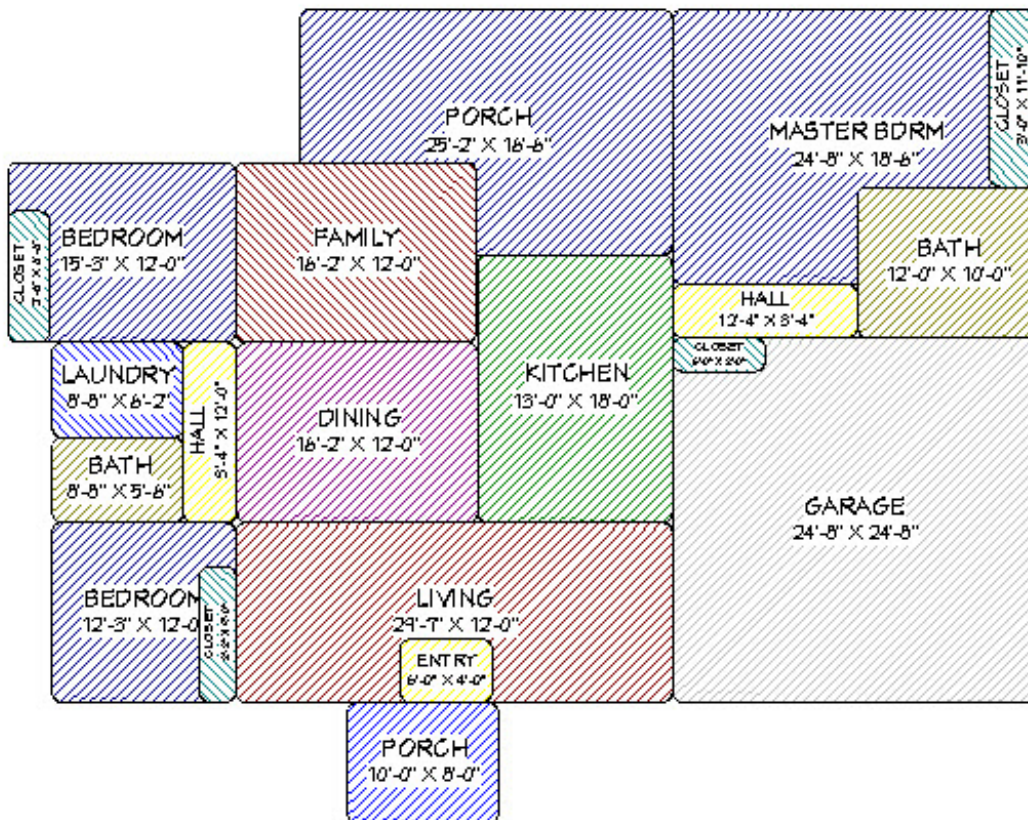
PORCH
25'-2" X 16'-6"

MASTER BDRM
24'-8" X 18'-6"

CLOSET
3'-0" X 11'-10"

BEDROOM
15'-3" X 12'-0"

CLOSET
3'-6" X 8'-0"

FAMILY
16'-2" X 12'-0"

BATH
12'-0" X 10'-0"

HALL
13'-4" X 3'-4"

CLOSET
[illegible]

LAUNDRY
8'-8" X 6'-2"

HALL
5'-4" X 12'-0"

DINING
16'-2" X 12'-0"

KITCHEN
13'-0" X 18'-0"

BATH
8'-8" X 5'-6"

GARAGE
24'-8" X 24'-8"

BEDROOM
12'-3" X 12-0

CLOSET
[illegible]

LIVING
29'-7" X 12'-0"

ENTRY
6'-0" X 4'-0"

PORCH
10'-0" X 8'-0"